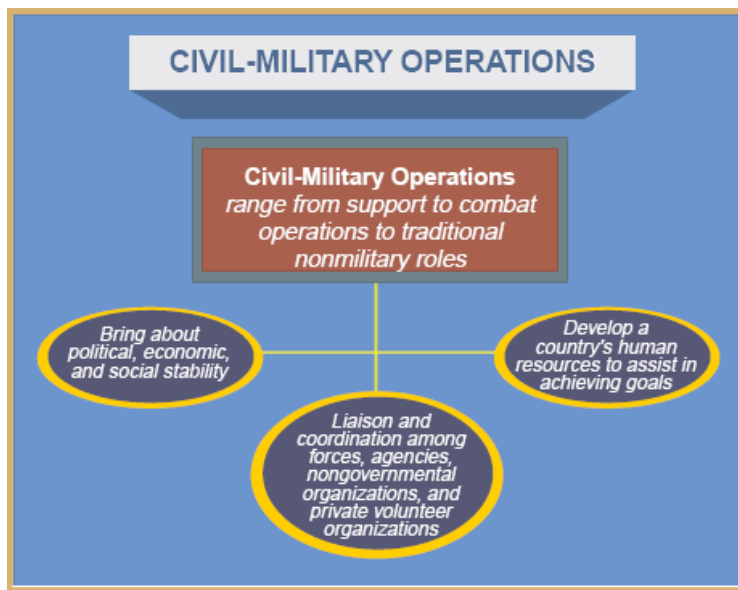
CIVIL-MILITARY OPERATIONS

Civil-Military Operations range from support to combat operations to traditional nonmilitary roles

Bring about political, economic, and social stability

Develop a country's human resources to assist in achieving goals

Liaison and coordination among forces, agencies, nongovernmental organizations, and private volunteer organizations